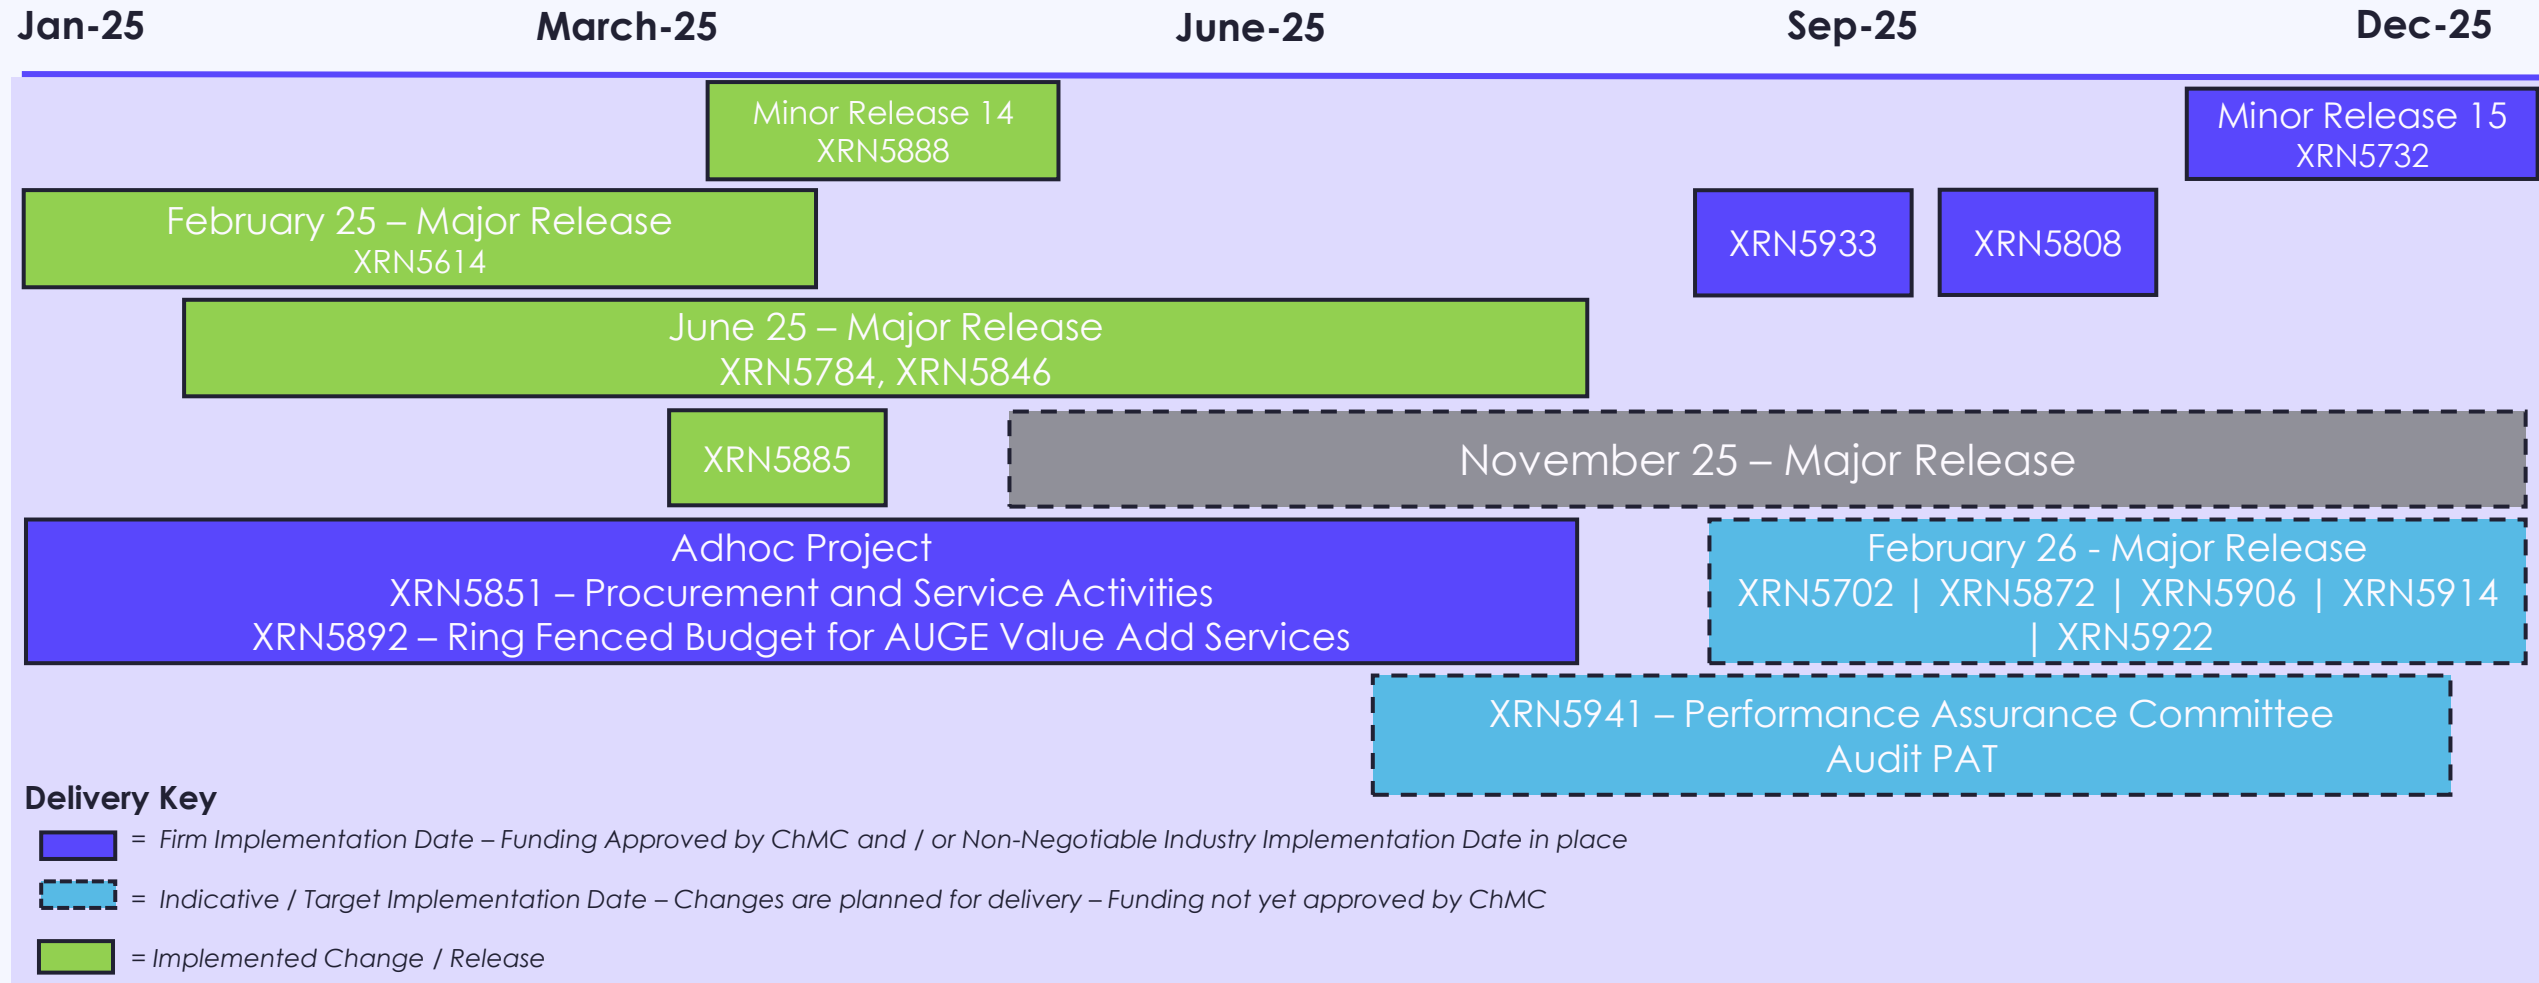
Jan-25 March-25 June-25 Sep-25 Dec-25

Minor Release 14
XRN5888

Minor Release 15
XRN5732

February 25 – Major Release
XRN5614

XRN5933

XRN5808

June 25 – Major Release
XRN5784, XRN5846

XRN5885

November 25 – Major Release

Adhoc Project
XRN5851 – Procurement and Service Activities
XRN5892 – Ring Fenced Budget for AUGE Value Add Services

February 26 - Major Release
XRN5702 | XRN5872 | XRN5906 | XRN5914 | XRN5922

XRN5941 – Performance Assurance Committee
Audit PAT

Delivery Key
= Firm Implementation Date – Funding Approved by ChMC and / or Non-Negotiable Industry Implementation Date in place
= Indicative / Target Implementation Date – Changes are planned for delivery – Funding not yet approved by ChMC
= Implemented Change / Release